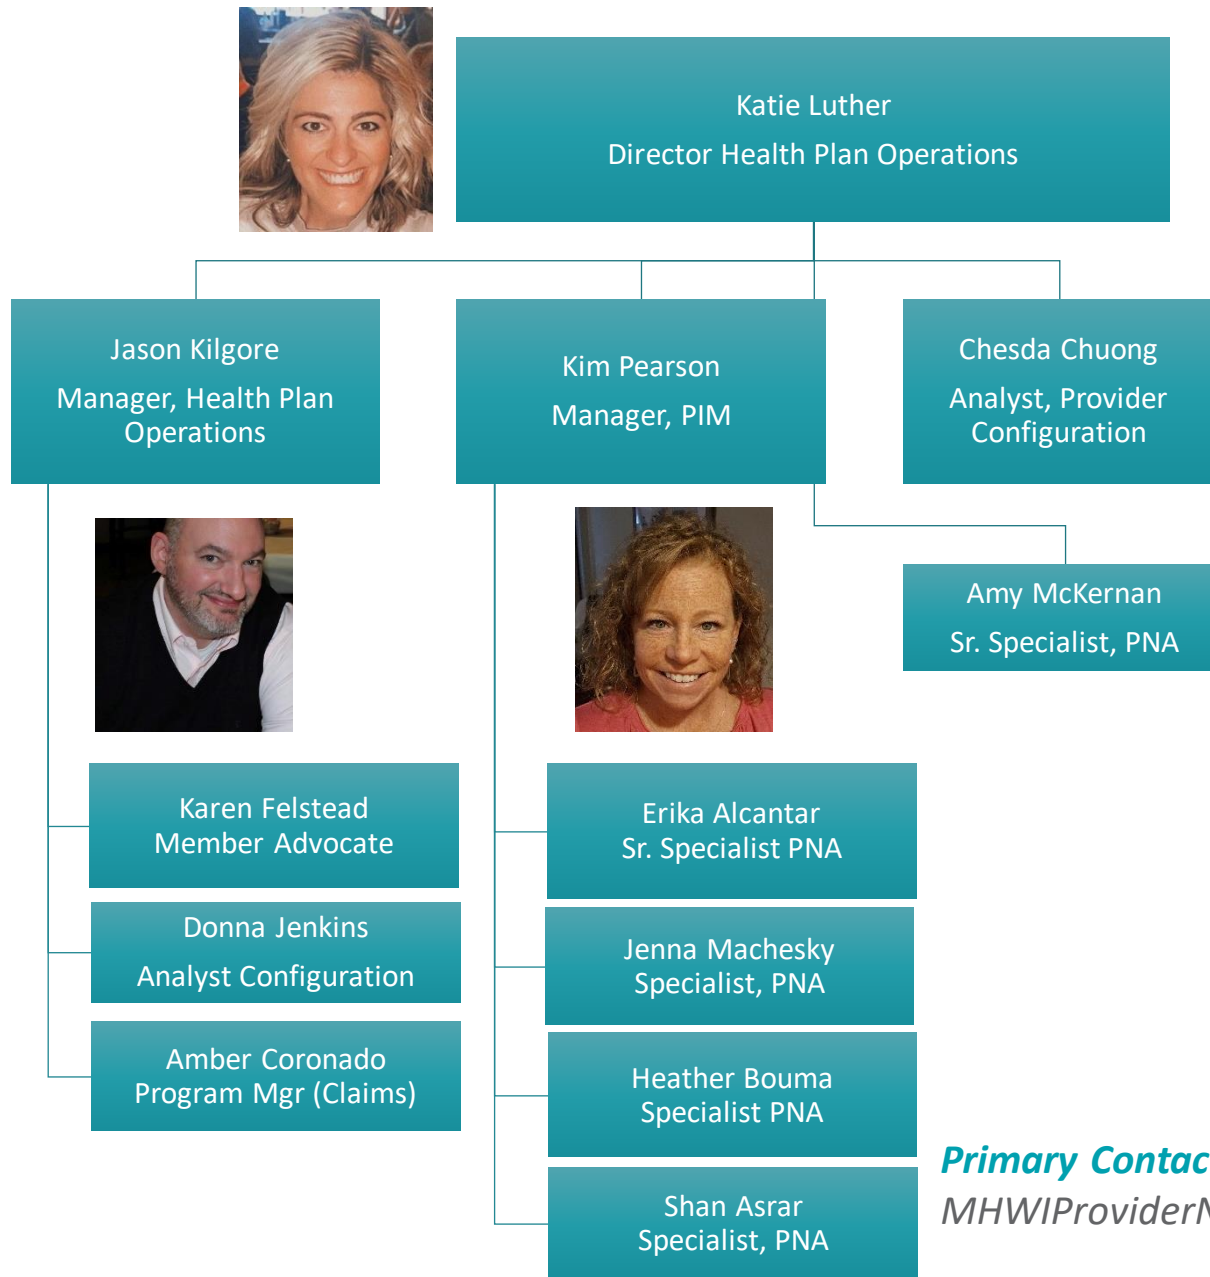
Katie Luther
Director Health Plan Operations

Jason Kilgore
Manager, Health Plan Operations

Kim Pearson
Manager, PIM

Chesda Chuong
Analyst, Provider Configuration

Amy McKernan
Sr. Specialist, PNA

Karen Felstead
Member Advocate

Donna Jenkins
Analyst Configuration

Amber Coronado
Program Mgr (Claims)

Erika Alcantar
Sr. Specialist PNA

Jenna Machesky
Specialist, PNA

Heather Bouma
Specialist PNA

Shan Asrar
Specialist, PNA

Primary Contac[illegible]
MHWIProvider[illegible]